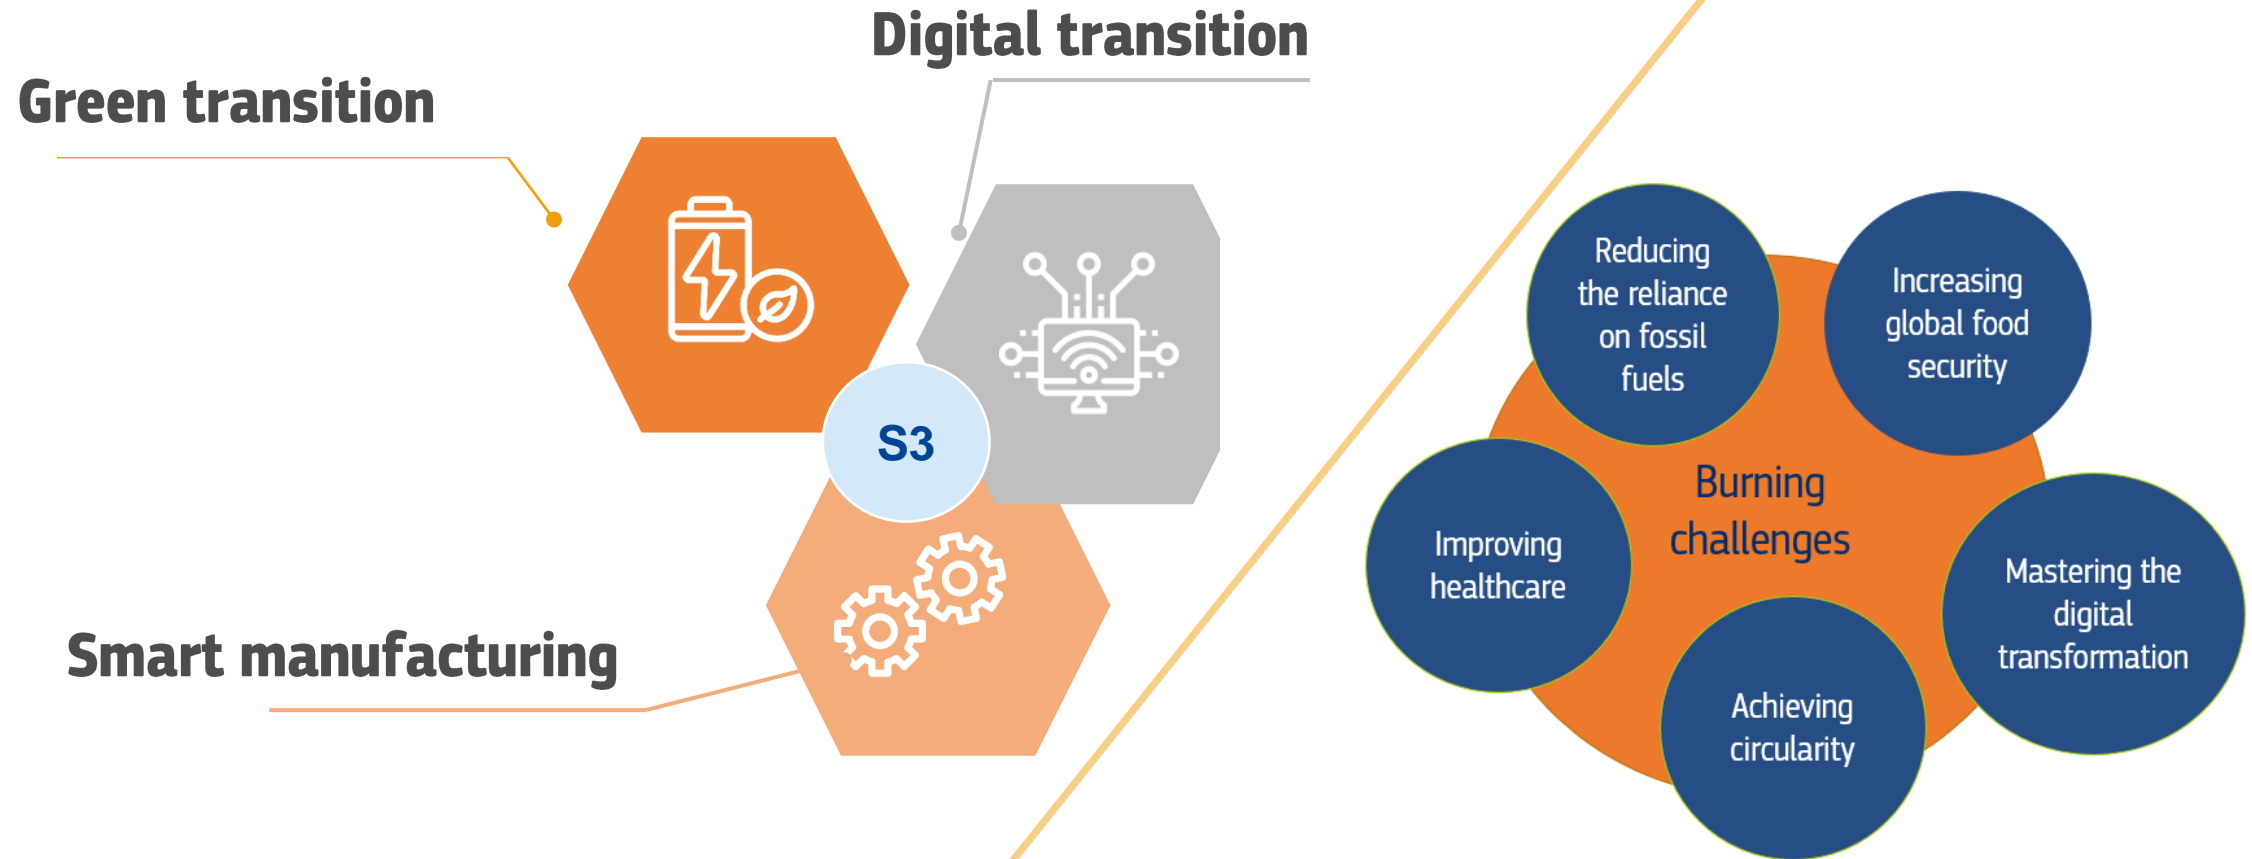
Digital transition

Green transition

S3

Smart manufacturing

Reducing the reliance on fossil fuels

Increasing global food security

Burning challenges

Improving healthcare

Mastering the digital transformation

Achieving circularity